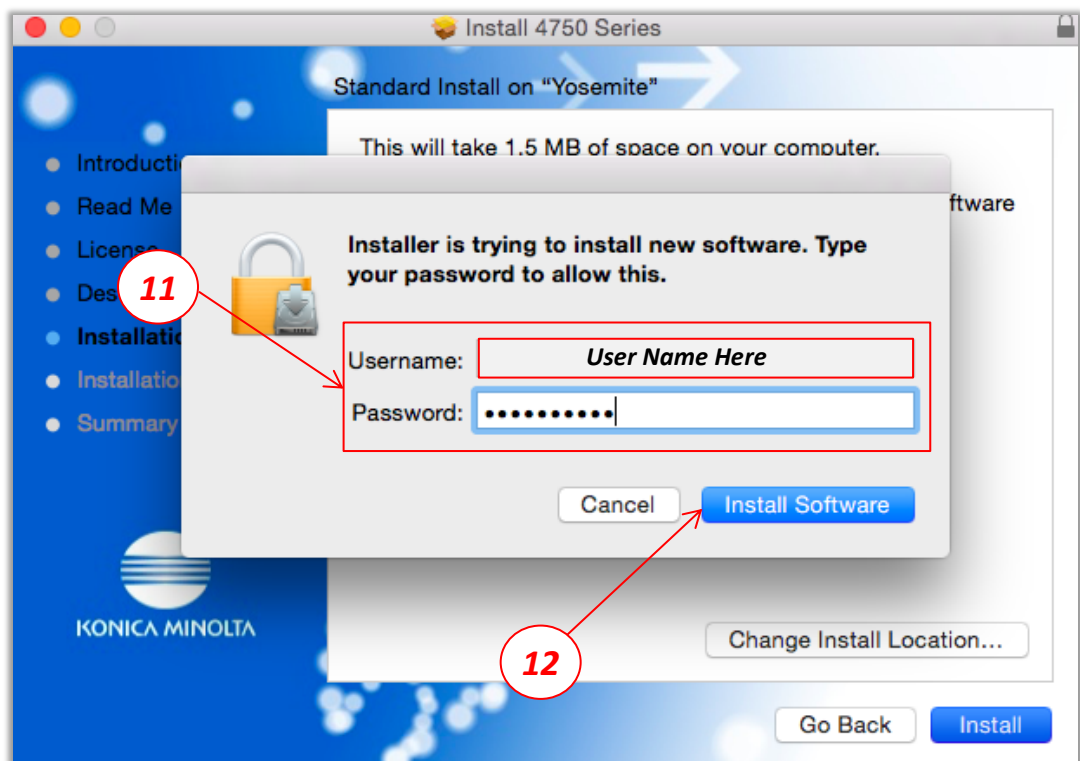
Install 4750 Series

Standard Install on “Yosemite”

This will take 1.5 MB of space on your computer.

ftware

Introducti
Read Me
License
Des
Installatio
Installatio
Summary

Installer is trying to install new software. Type your password to allow this.

11

Username: User Name Here

Password: ••••••••••

Cancel

Install Software

KONICA MINOLTA

Change Install Location...

12

Go Back

Install